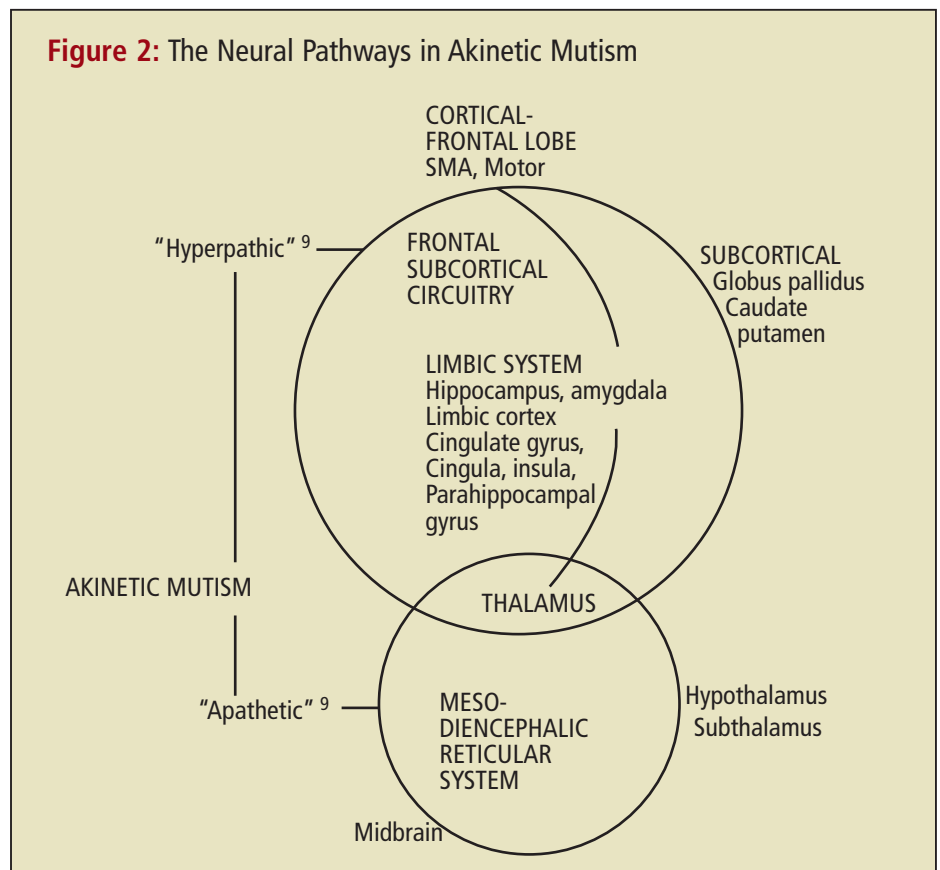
**Figure 2:** The Neural Pathways in Akinetic Mutism

CORTICAL-
FRONTAL LOBE
SMA, Motor

"Hyperpathic" $^{9}$

FRONTAL
SUBCORTICAL
CIRCUITRY

SUBCORTICAL
Globus pallidus
Caudate
putamen

LIMBIC SYSTEM
Hippocampus, amygdala
Limbic cortex
Cingulate gyrus,
Cingula, insula,
Parahippocampal
gyrus

AKINETIC MUTISM

THALAMUS

"Apathetic" $^{9}$

MESO-
DIENCEPHALIC
RETICULAR
SYSTEM

Hypothalamus
Subthalamus

Midbrain